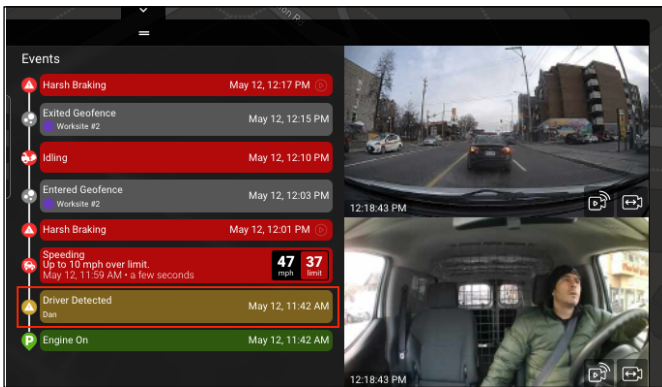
Events

Harsh Braking May 12, 12:17 PM

Exited Geofence May 12, 12:15 PM
Worksite #2

Idling May 12, 12:10 PM

Entered Geofence May 12, 12:03 PM
Worksite #2

Harsh Braking May 12, 12:01 PM

Speeding
Up to 10 mph over limit.
May 12, 11:59 AM • a few seconds
47 mph 37 limit

Driver Detected May 12, 11:42 AM
Dan

Engine On May 12, 11:42 AM

12:18:43 PM

12:18:43 PM